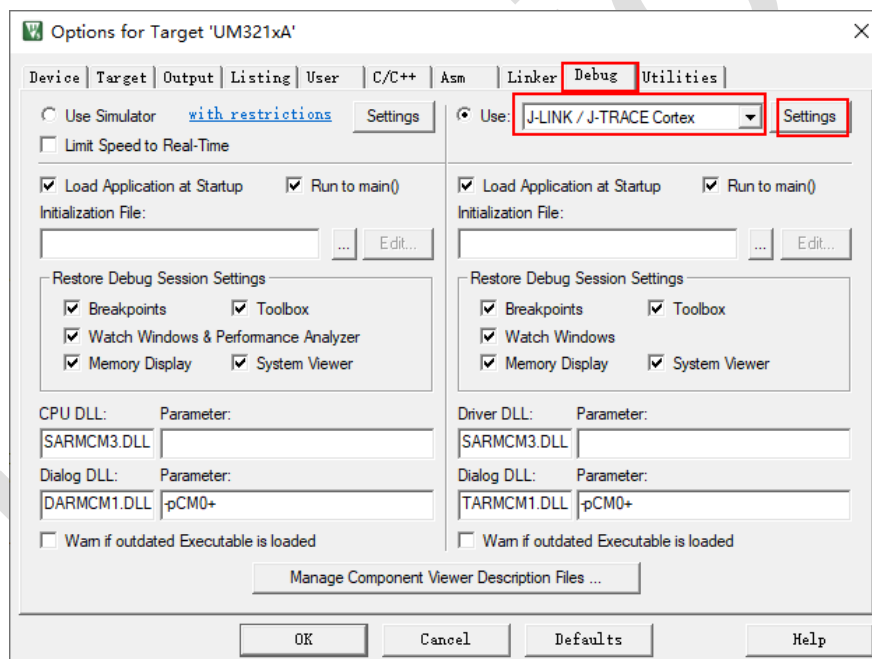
Options for Target 'UM321xA'

Device | Target | Output | Listing | User | C/C++ | Asm | Linker | Debug | Utilities

Use Simulator with restrictions Settings
Limit Speed to Real-Time

Load Application at Startup Run to main()
Initialization File:
... Edit...

Restore Debug Session Settings
Breakpoints Toolbox
Watch Windows & Performance Analyzer
Memory Display System Viewer

CPU DLL: Parameter:
SARMCM3.DLL

Dialog DLL: Parameter:
DARMCM1.DLL -pCM0+

Warn if outdated Executable is loaded

Use: J-LINK / J-TRACE Cortex Settings

Load Application at Startup Run to main()
Initialization File:
... Edit...

Restore Debug Session Settings
Breakpoints Toolbox
Watch Windows
Memory Display System Viewer

Driver DLL: Parameter:
SARMCM3.DLL

Dialog DLL: Parameter:
TARMCM1.DLL -pCM0+

Warn if outdated Executable is loaded

Manage Component Viewer Description Files ...

OK Cancel Defaults Help